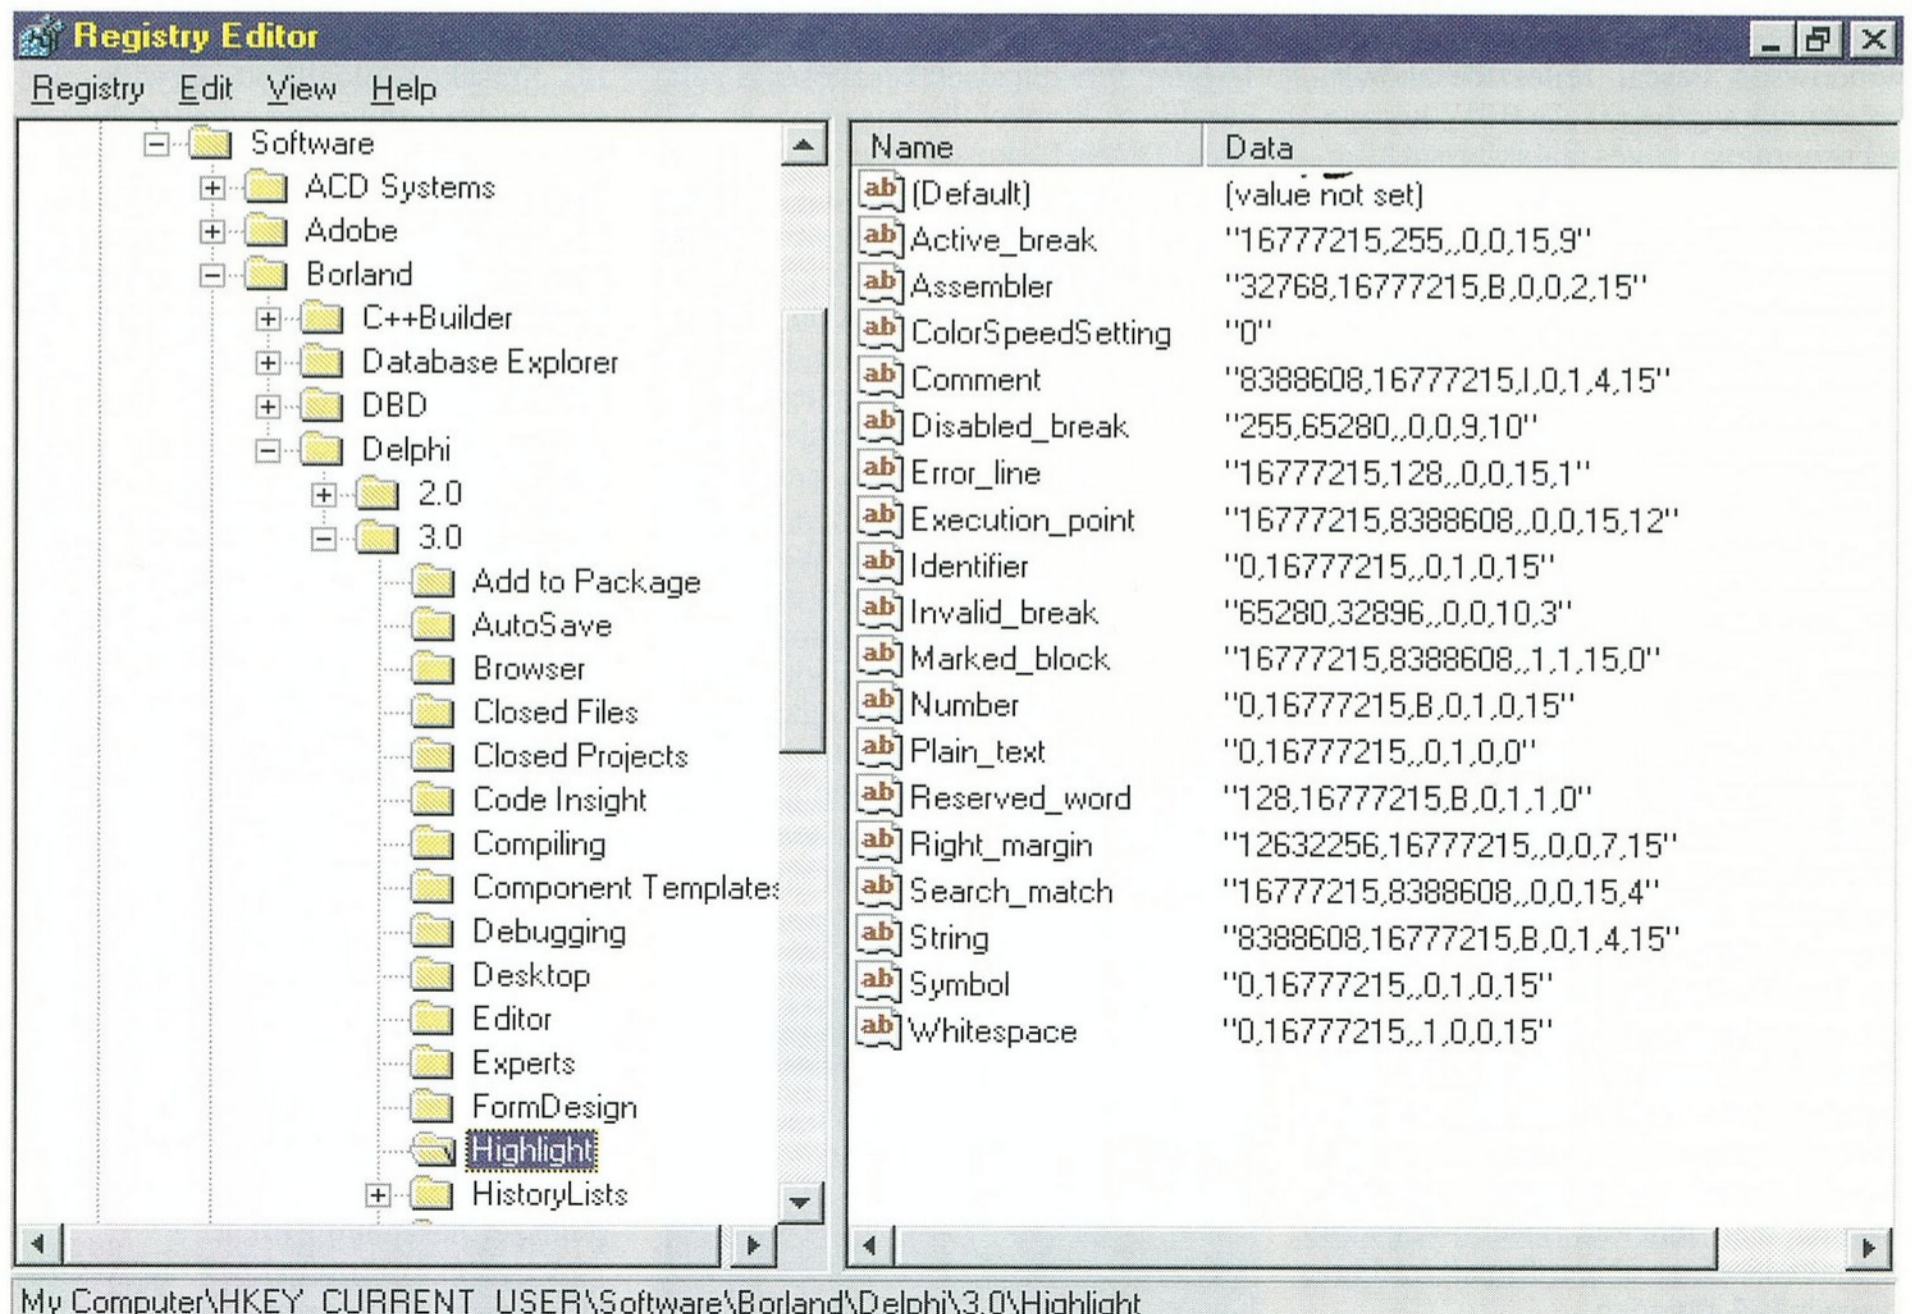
Registry Editor

Registry Edit View Help

Software
ACD Systems
Adobe
Borland
C++Builder
Database Explorer
DBD
Delphi
2.0
3.0
Add to Package
AutoSave
Browser
Closed Files
Closed Projects
Code Insight
Compiling
Component Templates
Debugging
Desktop
Editor
Experts
FormDesign
Highlight
HistoryLists

| Name | Data |
|---|---|
| (Default) | (value not set) |
| Active_break | "16777215,255,,0,0,15,9" |
| Assembler | "32768,16777215,B,0,0,2,15" |
| ColorSpeedSetting | "0" |
| Comment | "8388608,16777215,I,0,1,4,15" |
| Disabled_break | "255,65280,,0,0,9,10" |
| Error_line | "16777215,128,,0,0,15,1" |
| Execution_point | "16777215,8388608,,0,0,15,12" |
| Identifier | "0,16777215,,0,1,0,15" |
| Invalid_break | "65280,32896,,0,0,10,3" |
| Marked_block | "16777215,8388608,,1,1,15,0" |
| Number | "0,16777215,B,0,1,0,15" |
| Plain_text | "0,16777215,,0,1,0,0" |
| Reserved_word | "128,16777215,B,0,1,1,0" |
| Right_margin | "12632256,16777215,,0,0,7,15" |
| Search_match | "16777215,8388608,,0,0,15,4" |
| String | "8388608,16777215,B,0,1,4,15" |
| Symbol | "0,16777215,,0,1,0,15" |
| Whitespace | "0,16777215,,1,0,0,15" |

My Computer\HKEY_CURRENT_USER\Software\Borland\Delphi\3.0\Highlight